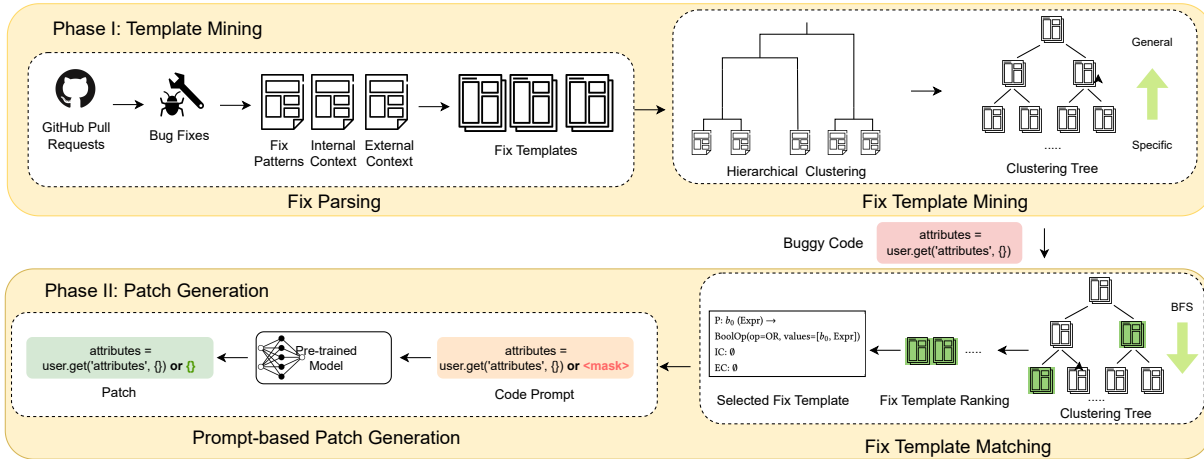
Phase I: Template Mining

GitHub Pull Requests

Bug Fixes

Fix Patterns

Internal Context

External Context

Fix Templates

Fix Parsing

Hierarchical Clustering

General

.....

Clustering Tree

Specific

Fix Template Mining

Buggy Code

attributes = user.get('attributes', {})

Phase II: Patch Generation

attributes = user.get('attributes', {}) or {}

Patch

Pre-trained Model

attributes = user.get('attributes', {}) or <mask>

Code Prompt

Prompt-based Patch Generation

P: $b_0$ (Expr) $\rightarrow$
BoolOp(op=OR, values=[$b_0$, Expr])
IC: $\emptyset$
EC: $\emptyset$

Selected Fix Template

.....

Fix Template Ranking

BFS

.....

Clustering Tree

Fix Template Matching